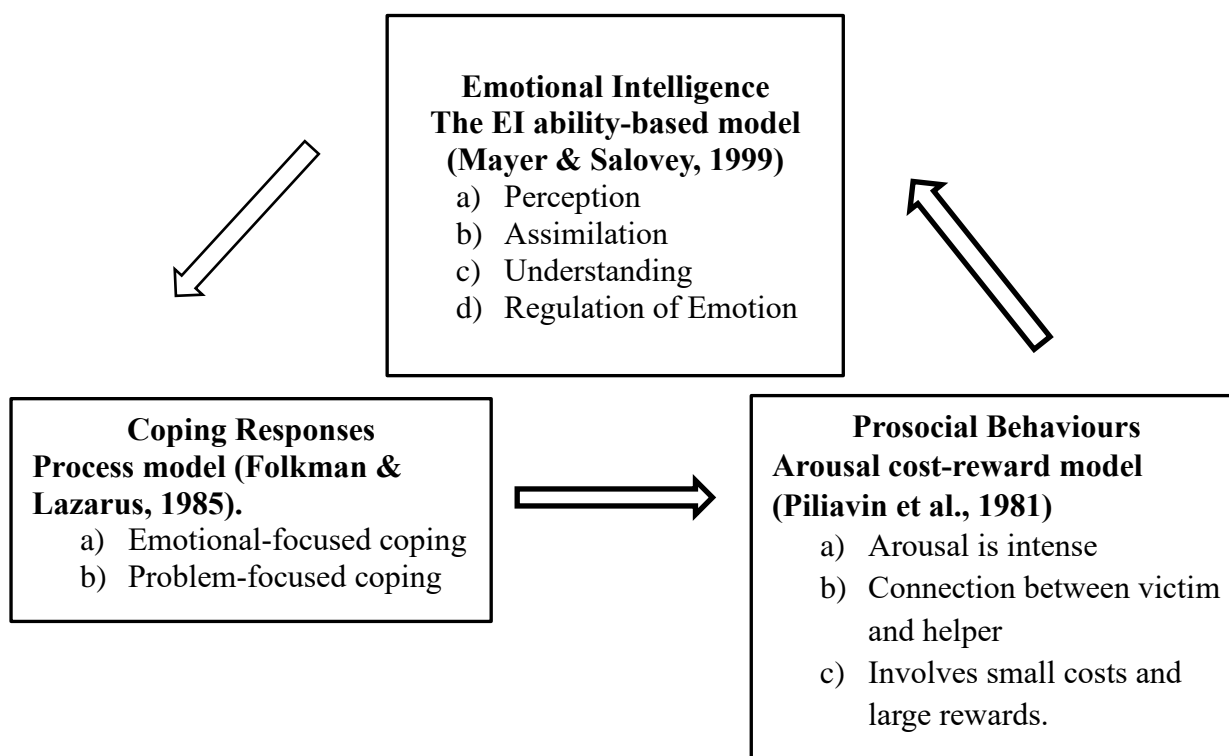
**Emotional Intelligence**
**The EI ability-based model**
**(Mayer & Salovey, 1999)**

a) Perception
b) Assimilation
c) Understanding
d) Regulation of Emotion

**Coping Responses**
**Process model (Folkman & Lazarus, 1985).**

a) Emotional-focused coping
b) Problem-focused coping

**Prosocial Behaviours**
**Arousal cost-reward model**
**(Piliavin et al., 1981)**

a) Arousal is intense
b) Connection between victim and helper
c) Involves small costs and large rewards.